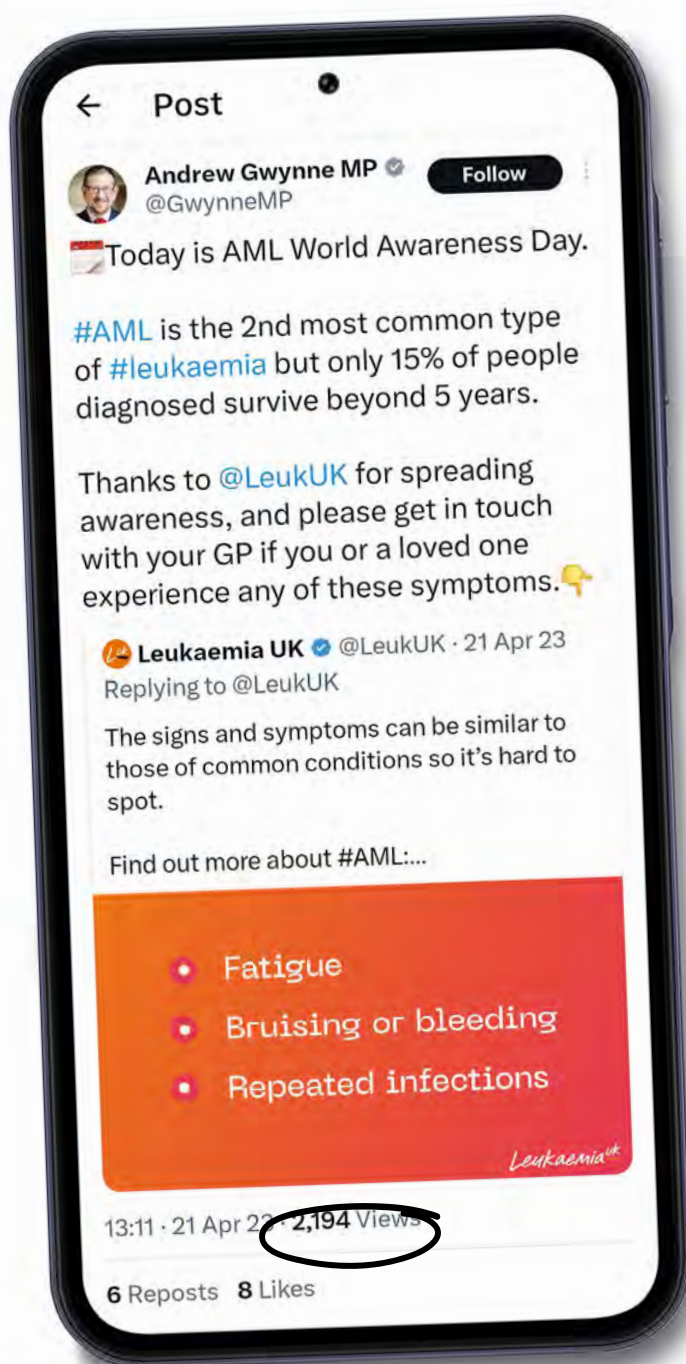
← Post

Andrew Gwynne MP
@GwynneMP
Follow

Today is AML World Awareness Day.

#AML is the 2nd most common type of #leukaemia but only 15% of people diagnosed survive beyond 5 years.

Thanks to @LeukUK for spreading awareness, and please get in touch with your GP if you or a loved one experience any of these symptoms.

Leukaemia UK @LeukUK · 21 Apr 23
Replying to @LeukUK

The signs and symptoms can be similar to those of common conditions so it's hard to spot.

Find out more about #AML:...

Fatigue
Bruising or bleeding
Repeated infections

LeukaemiaUK

13:11 · 21 Apr 23 · 2,194 Views

6 Reposts 8 Likes